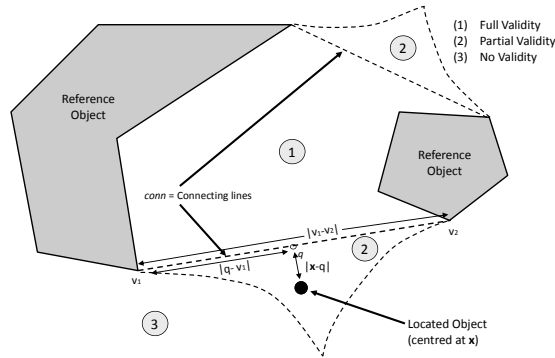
(1) Full Validity
(2) Partial Validity
(3) No Validity

2

Reference Object

1

Reference Object

conn = Connecting lines

$|v_1 - v_2|$

$v_2$

2

$|q - v_1|$

$q$

$|\mathbf{x} - q|$

$v_1$

3

Located Object (centred at $\mathbf{x}$)